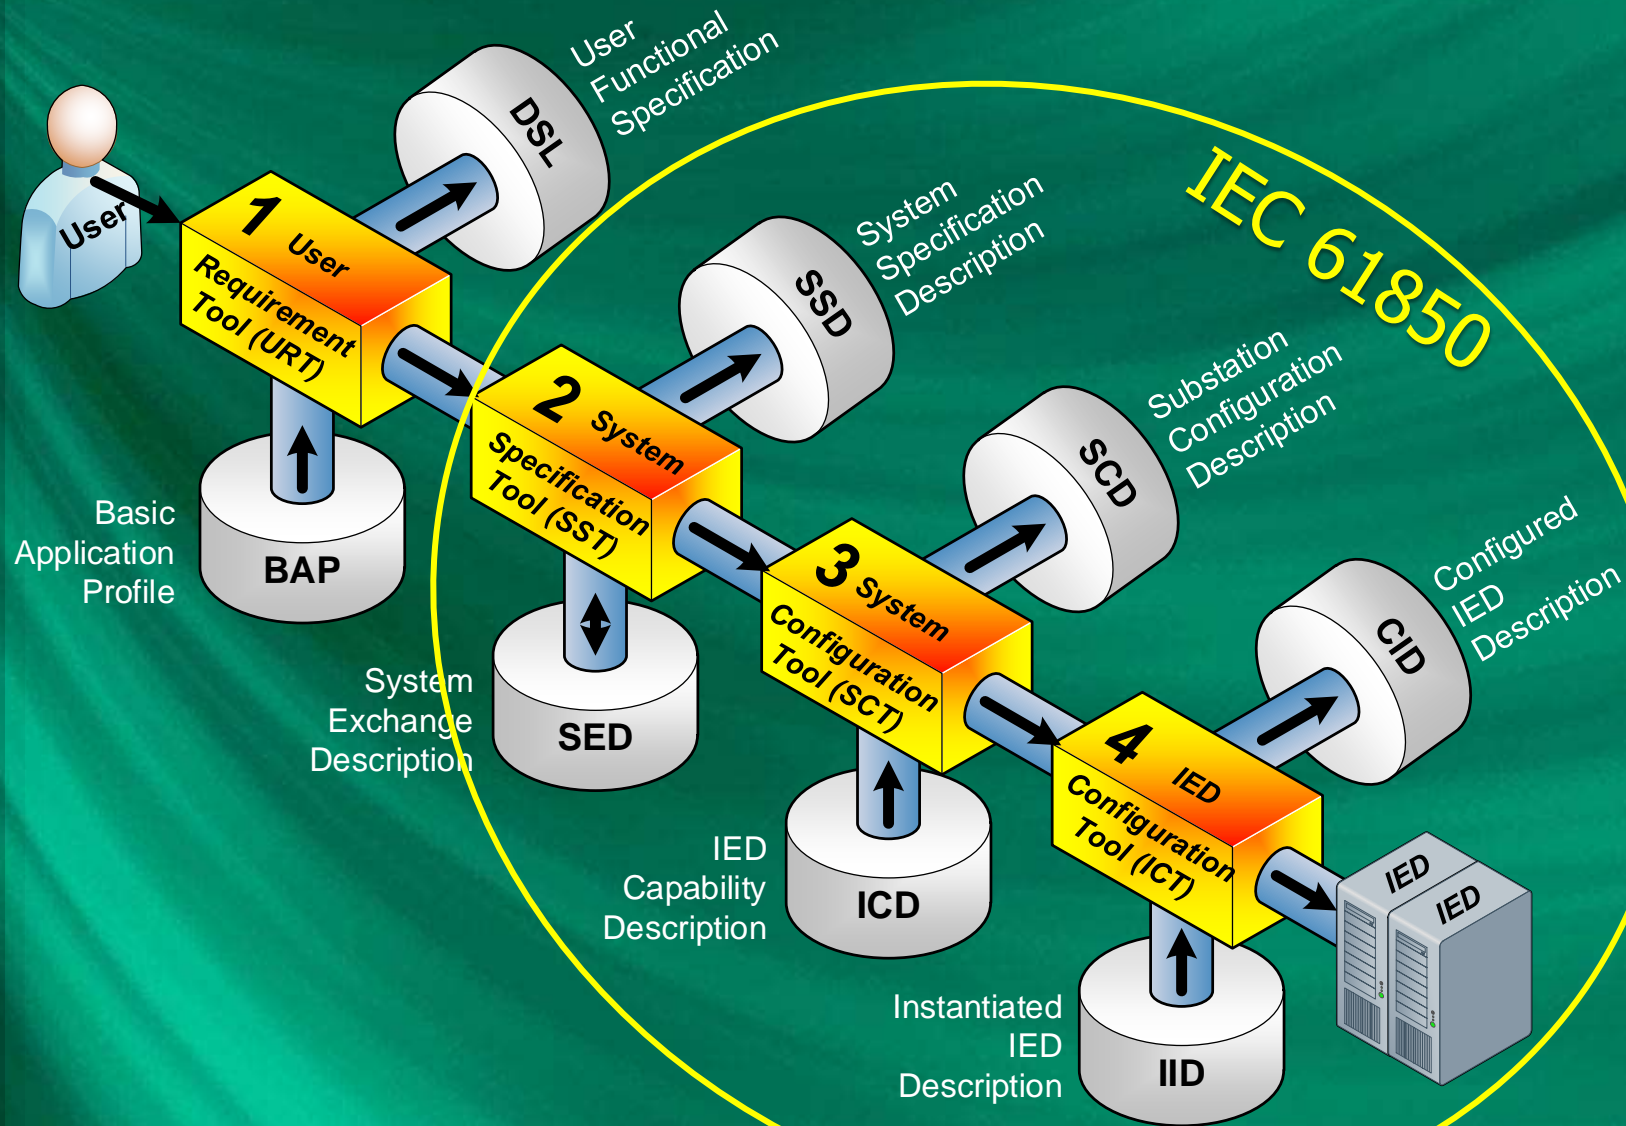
User

User Functional Specification

DSL

1 User Requirement Tool (URT)

IEC 61850

System Specification Description

SSD

2 System Specification Tool (SST)

Basic Application Profile

BAP

Substation Configuration Description

SCD

3 System Configuration Tool (SCT)

System Exchange Description

SED

Configured IED Description

CID

4 IED Configuration Tool (ICT)

IED Capability Description

ICD

IED

IED

Instantiated IED Description

IID